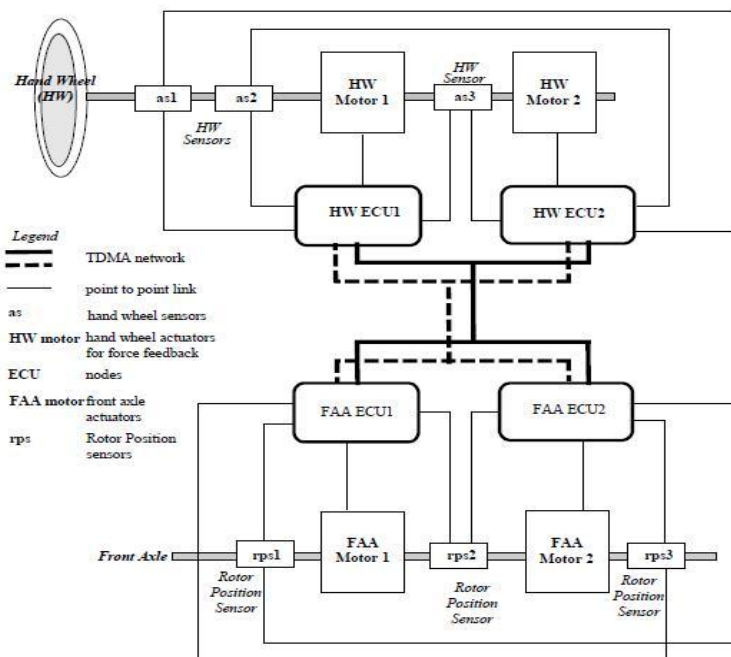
Hand Wheel (HW)

as1

as2

HW Sensors

HW Motor 1

HW Sensor

as3

HW Motor 2

HW ECU1

HW ECU2

Legend

TDMA network

point to point link

as hand wheel sensors

HW motor hand wheel actuators for force feedback

ECU nodes

FAA motor front axle actuators

rps Rotor Position sensors

FAA ECU1

FAA ECU2

FAA Motor 1

FAA Motor 2

Front Axle

rps1

rps2

rps3

Rotor Position Sensor

Rotor Position Sensor

Rotor Position Sensor